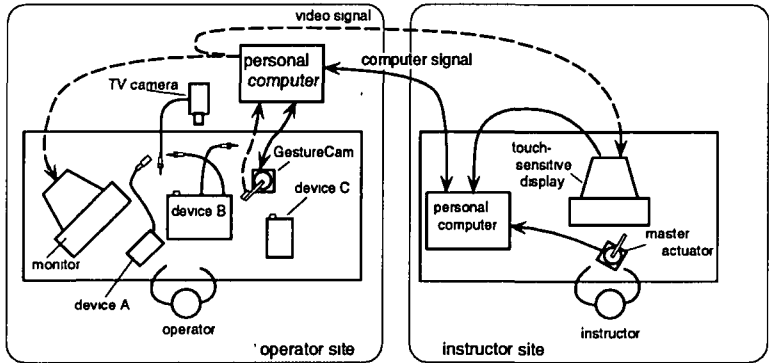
video signal

personal computer

computer signal

TV camera

GestureCam

device B

device C

monitor

device A

operator

operator site

touch-sensitive display

personal computer

master actuator

instructor

instructor site